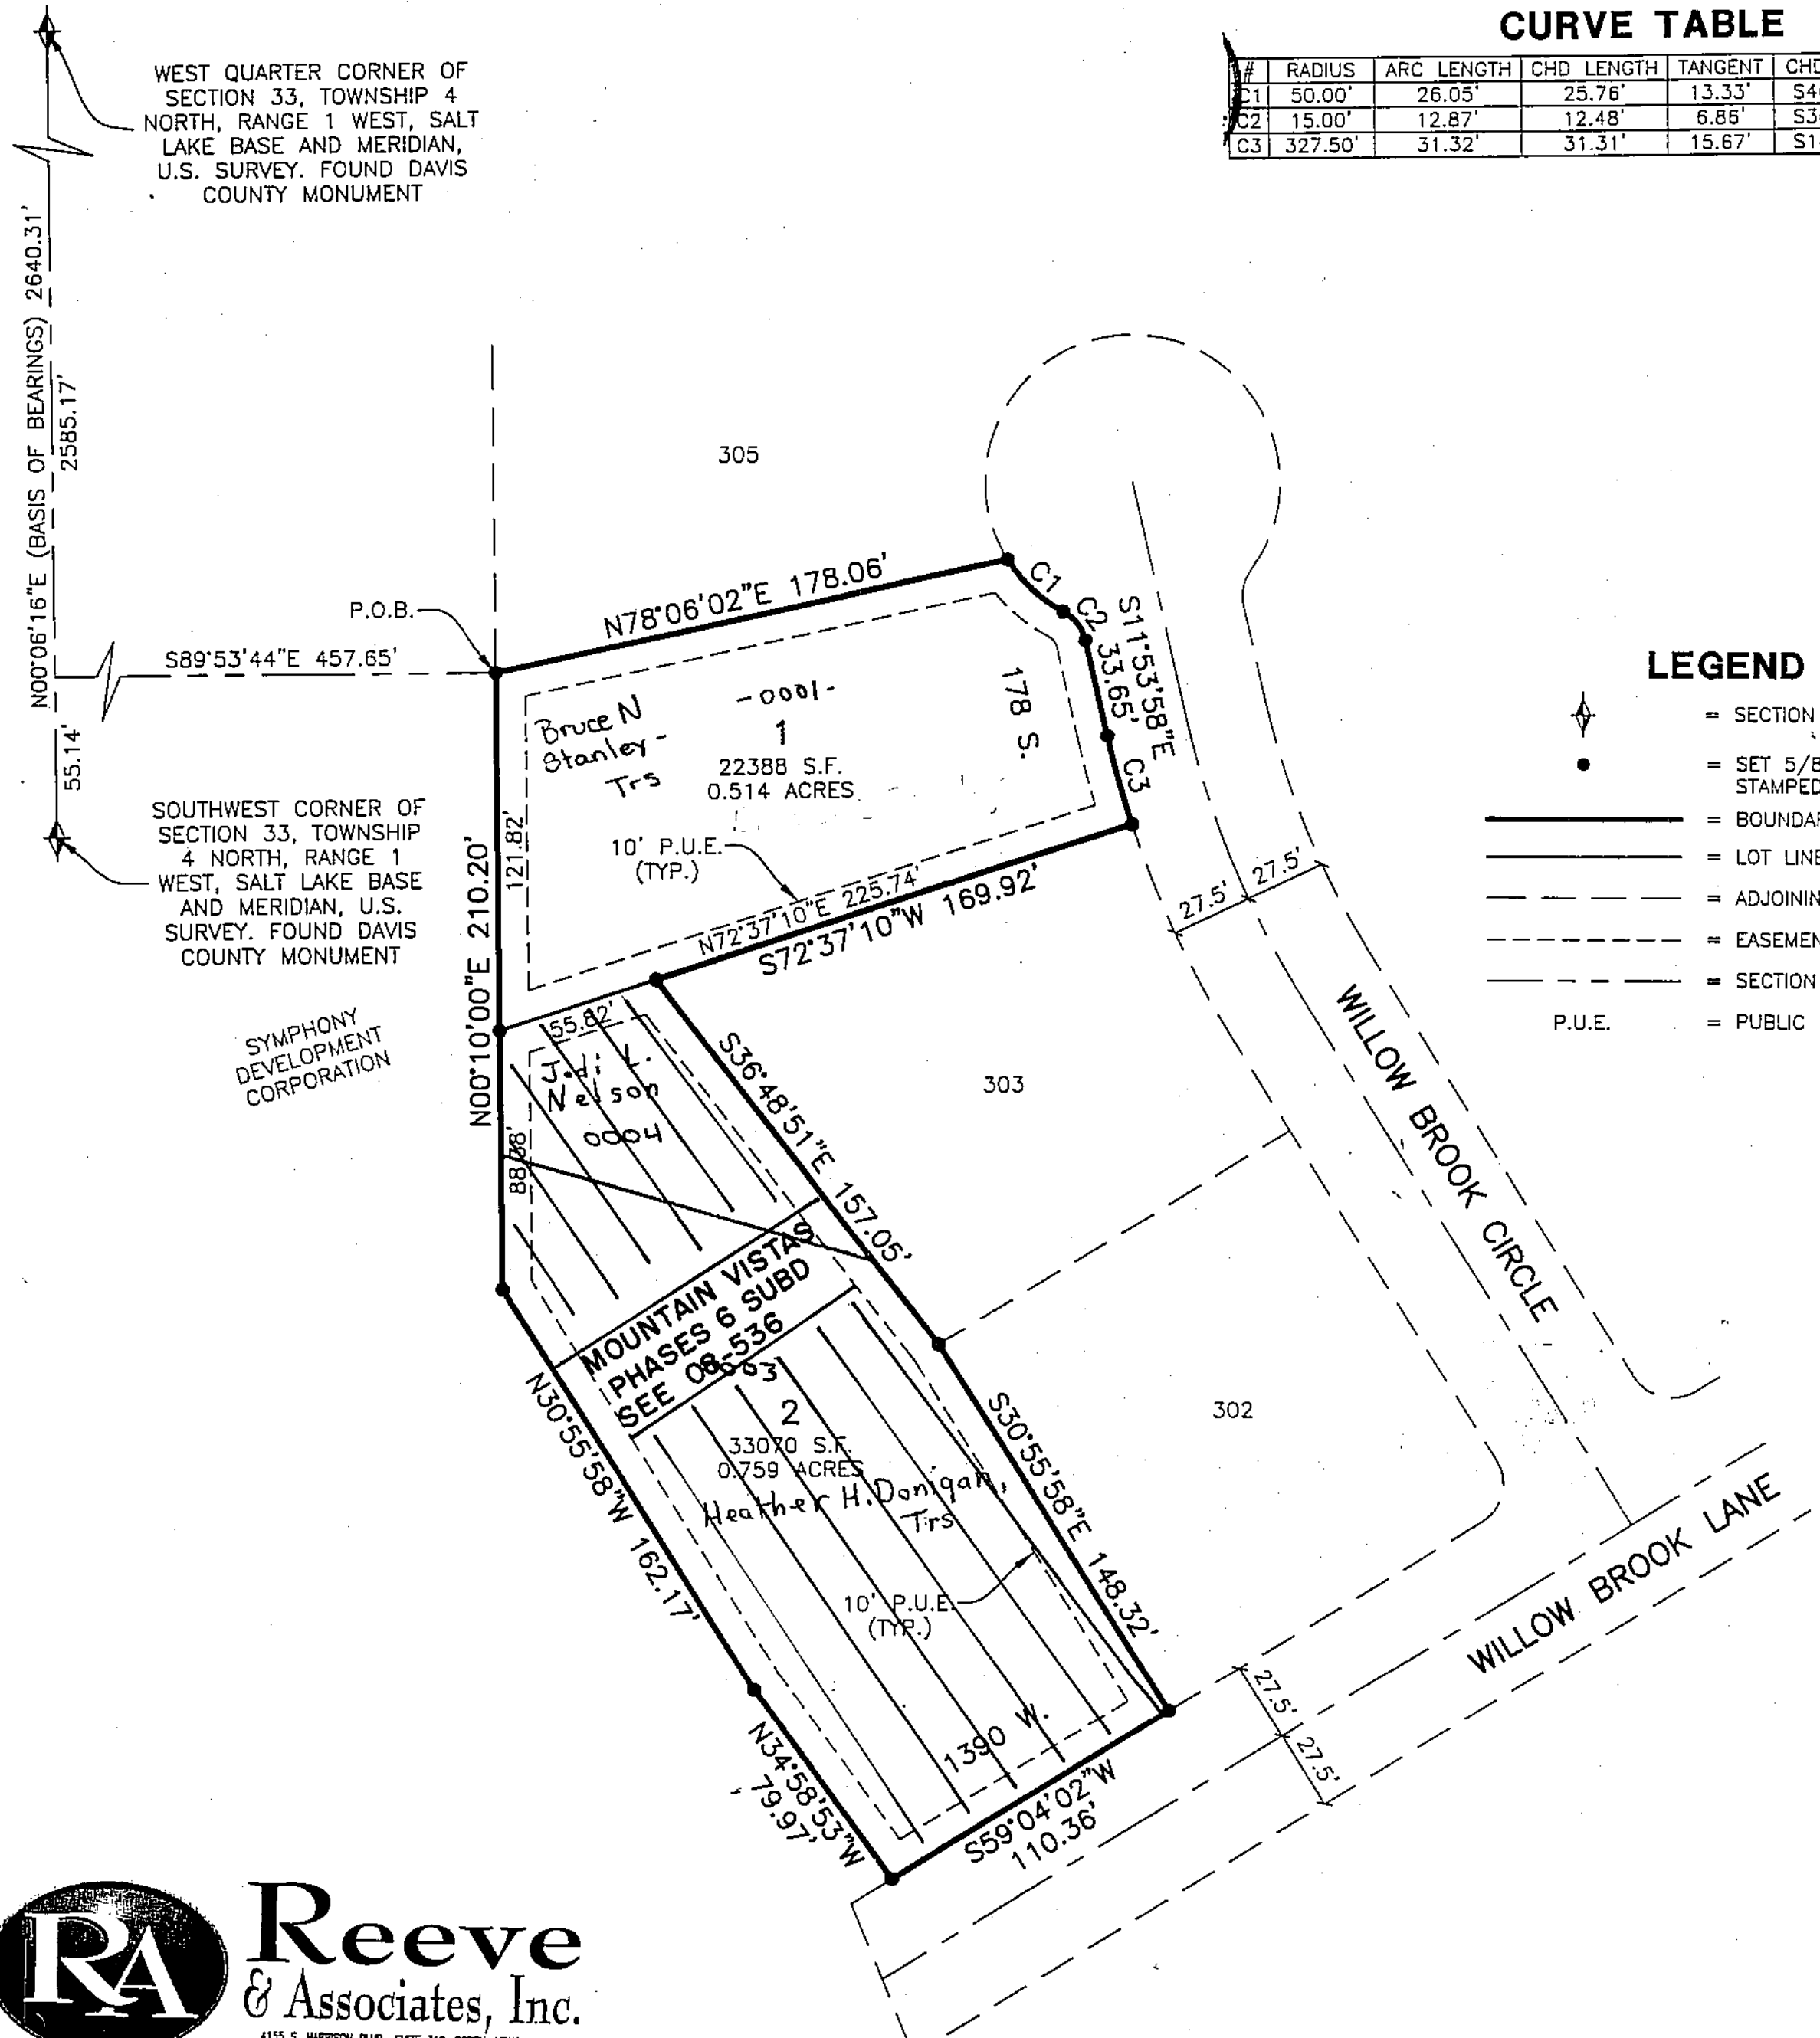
CURVE TABLE

| # | RADIUS | ARC LENGTH | CHD LENGTH | TANGENT | CHD |
|---|---|---|---|---|---|
| C1 | 50.00' | 26.05' | 25.76' | 13.33' | S4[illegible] |
| C2 | 15.00' | 12.87' | 12.48' | 6.86' | S3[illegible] |
| C3 | 327.50' | 31.32' | 31.31' | 15.67' | S1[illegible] |

WEST QUARTER CORNER OF SECTION 33, TOWNSHIP 4 NORTH, RANGE 1 WEST, SALT LAKE BASE AND MERIDIAN, U.S. SURVEY. FOUND DAVIS COUNTY MONUMENT

N00°06'16"E (BASIS OF BEARINGS) 2640.31'
2585.17'
55.14'

SOUTHWEST CORNER OF SECTION 33, TOWNSHIP 4 NORTH, RANGE 1 WEST, SALT LAKE BASE AND MERIDIAN, U.S. SURVEY. FOUND DAVIS COUNTY MONUMENT

SYMPHONY DEVELOPMENT CORPORATION

305

P.O.B.
S89°53'44"E 457.65'
N78°06'02"E 178.06'
C1
C2
S11°53'58"E 33.65'
C3
178 S.

-0001-
Bruce N Stanley - Trs
1
22388 S.F.
0.514 ACRES

10' P.U.E. (TYP.)
121.82'
N00°10'00"E 210.20'
N72°37'10"E 225.74'
S72°37'10"W 169.92'
27.5' 27.5'

303
55.82'
Jodi L. Nelson
0004
88.38'
S36°48'51"E 157.05'

MOUNTAIN VISTAS PHASES 6 SUBD SEE 08-536

-0003
2
33070 S.F.
0.759 ACRES
Heather H. Donigan, Trs

302
N30°55'58"W 162.17'
S30°55'58"E 148.32'
10' P.U.E. (TYP.)
1390 W.
N34°58'53"W 79.97'
S59°04'02"W 110.36'
27.5' 27.5'

WILLOW BROOK CIRCLE
WILLOW BROOK LANE

LEGEND
= SECTION
= SET 5/8 STAMPED
= BOUNDAR
= LOT LINE
= ADJOININ
= EASEMEN
= SECTION
P.U.E. = PUBLIC

RA
Reeve & Associates, Inc.
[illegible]